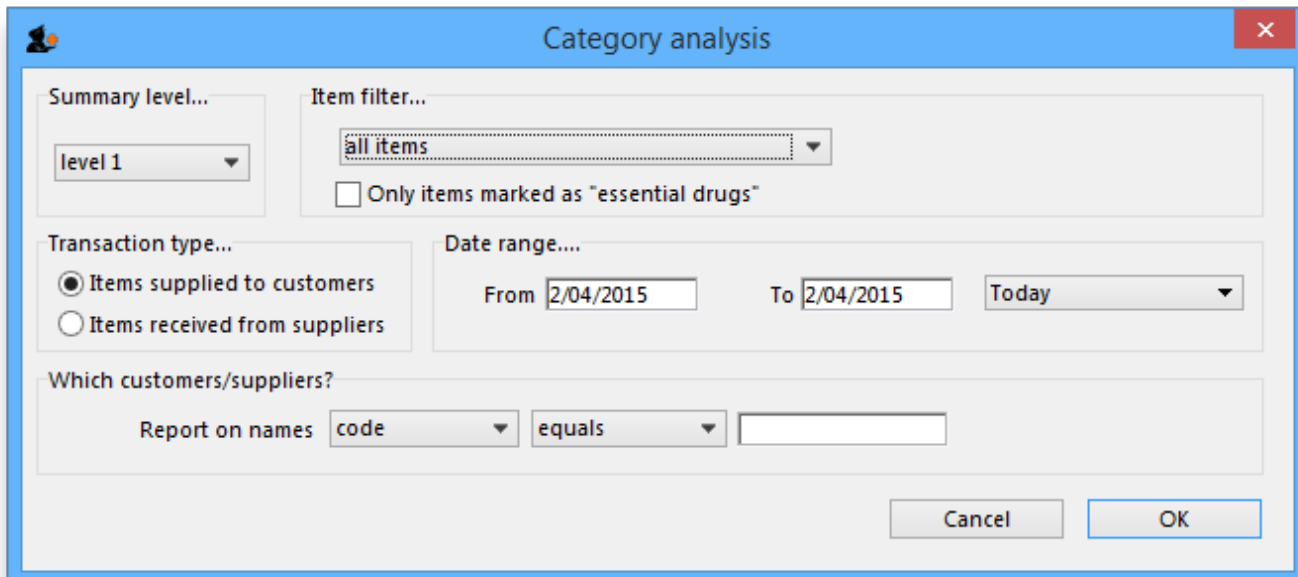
Category analysis

Summary level...
level 1

Item filter...
all items
Only items marked as "essential drugs"

Transaction type...
Items supplied to customers
Items received from suppliers

Date range....
From 2/04/2015
To 2/04/2015
Today

Which customers/suppliers?
Report on names code equals

Cancel
OK